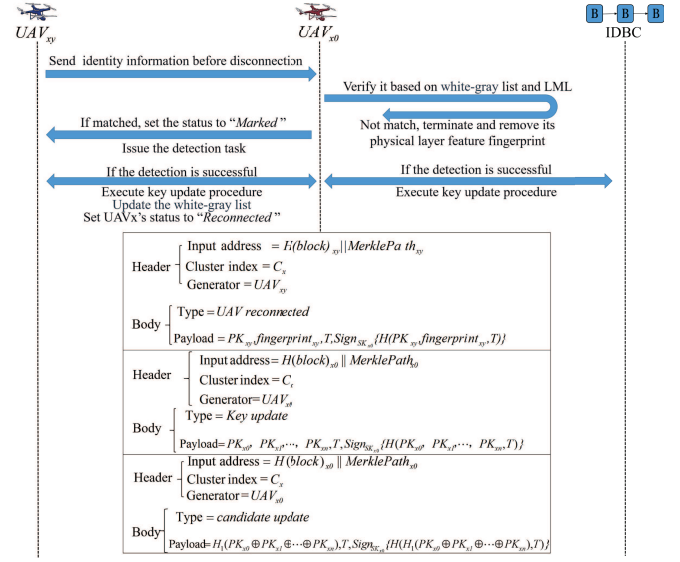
B B B

$UAV_{xy}$ $UAV_{x0}$ IDBC

Send identity information before disconnection

Verify it based on white-gray list and LML

Not match, terminate and remove its physical layer feature fingerprint

If matched, set the status to "Marked"

Issue the detection task

If the detection is successful

Execute key update procedure

Update the white-gray list

Set UAVx's status to "Reconnected"

If the detection is successful

Execute key update procedure

Header
Input address $= H(block)_{xy} || MerklePath_{xy}$
Cluster index $= C_x$
Generator $= UAV_{xy}$

Body
Type $=$ UAV reconnected
Payload $= PK_{xy}, fingerprint_{xy}, T, Sign_{SK_{x0}}\{H(PK_{xy}, fingerprint_{xy}, T)\}$

Header
Input address$= H(block)_{x0} \| MerklePath_{x0}$
Cluster index$= C_x$
Generator$= UAV_{x0}$

Body
Type $=$ Key update
Payload$= PK_{x0}, PK_{x1}, \cdots, PK_{xn}, T, Sign_{SK_{x0}}\{H(PK_{x0}, PK_{x1}, \cdots, PK_{xn}, T)\}$

Header
Input address $= H(block)_{x0} \| MerklePath_{x0}$
Cluster index $= C_x$
Generator$= UAV_{x0}$

Body
Type $=$ candidate update
Payload$= H_1(PK_{x0} \oplus PK_{x1} \oplus \cdots \oplus PK_{xn}), T, Sign_{SK_{x0}}\{H(H_1(PK_{x0} \oplus PK_{x1} \oplus \cdots \oplus PK_{xn}), T)\}$